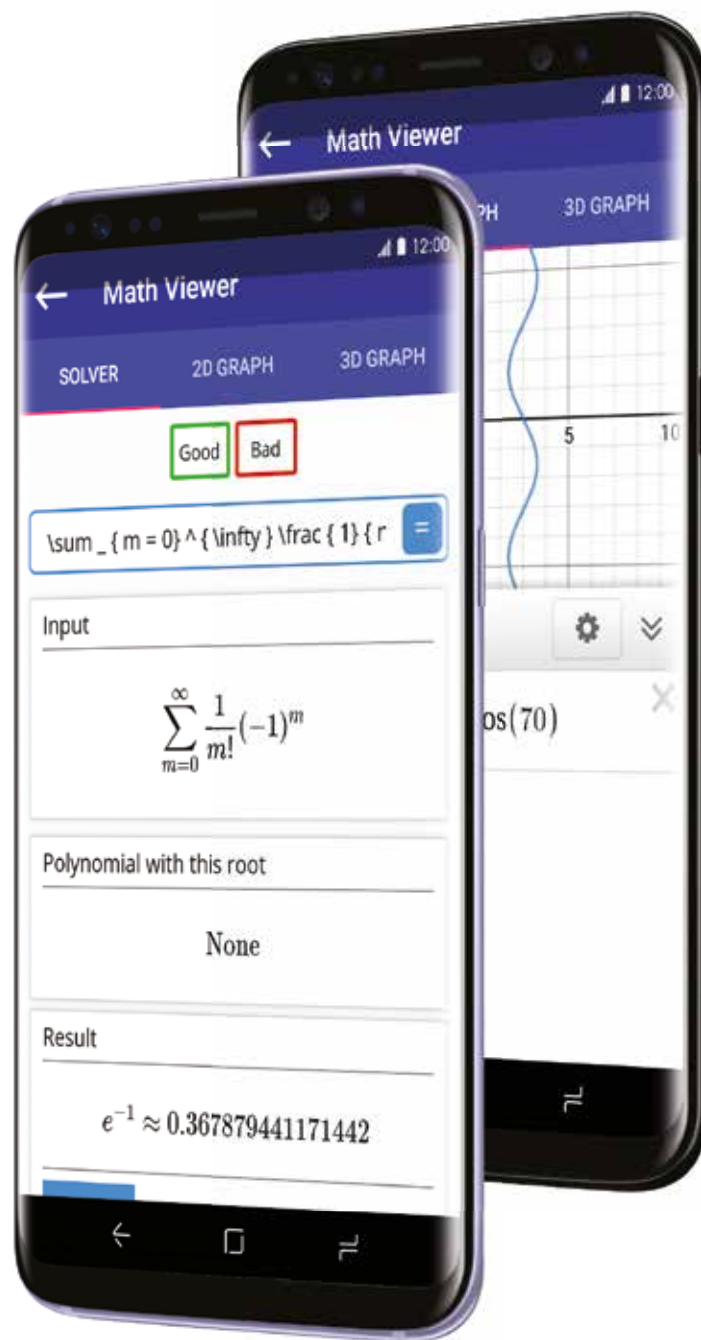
12:00

Math Viewer

PH

3D GRAPH

5

10

os(70)

12:00

Math Viewer

SOLVER

2D GRAPH

3D GRAPH

Good

Bad

\sum _ { m = 0} ^ { \infty } \frac { 1} { r

=

Input

$\sum_{m=0}^{\infty} \frac{1}{m!}(-1)^m$

Polynomial with this root

None

Result

$e^{-1} \approx 0.367879441171442$